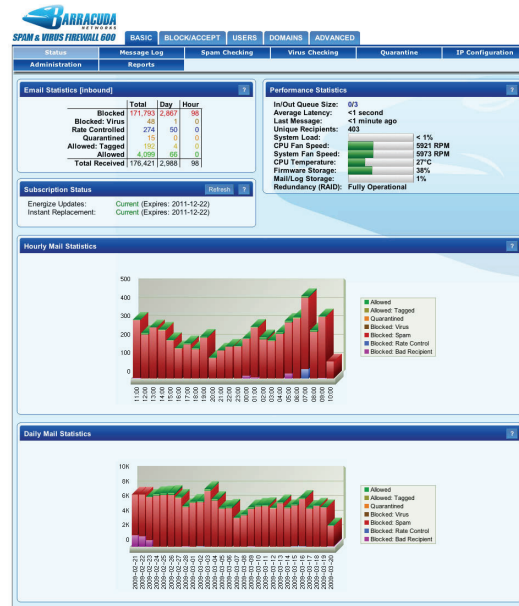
BARRACUDA NETWORKS
SPAM & VIRUS FIREWALL 600

BASIC | BLOCK/ACCEPT | USERS | DOMAINS | ADVANCED

Status | Message Log | Spam Checking | Virus Checking | Quarantine | IP Configuration
Administration | Reports

Email Statistics [inbound] ?

| | Total | Day | Hour |
|---|---|---|---|
| Blocked | 171,793 | 2,867 | 98 |
| Blocked: Virus | 48 | 1 | 0 |
| Rate Controlled | 274 | 50 | 0 |
| Quarantined | 15 | 0 | 0 |
| Allowed: Tagged | 192 | 4 | 0 |
| Allowed | 4,099 | 66 | 0 |
| Total Received | 176,421 | 2,988 | 98 |

Subscription Status Refresh ?
Energize Updates: Current (Expires: 2011-12-22)
Instant Replacement: Current (Expires: 2011-12-22)

Performance Statistics ?
In/Out Queue Size: 0/3
Average Latency: <1 second
Last Message: <1 minute ago
Unique Recipients: 403
System Load: < 1%
CPU Fan Speed: 5921 RPM
System Fan Speed: 5973 RPM
CPU Temperature: 27°C
Firmware Storage: 38%
Mail/Log Storage: 1%
Redundancy (RAID): Fully Operational

Hourly Mail Statistics ?

500
400
300
200
100
0
11:00 12:00 13:00 14:00 15:00 16:00 17:00 18:00 19:00 20:00 21:00 22:00 23:00 00:00 01:00 02:00 03:00 04:00 05:00 06:00 07:00 08:00 09:00 10:00

Allowed
Allowed: Tagged
Quarantined
Blocked: Virus
Blocked: Spam
Blocked: Rate Control
Blocked: Bad Recipient

Daily Mail Statistics ?

10K
8K
6K
4K
2K
0
2009-02-21 2009-02-22 2009-02-23 2009-02-24 2009-02-25 2009-02-26 2009-02-27 2009-02-28 2009-03-01 2009-03-02 2009-03-03 2009-03-04 2009-03-05 2009-03-06 2009-03-07 2009-03-08 2009-03-09 2009-03-10 2009-03-11 2009-03-12 2009-03-13 2009-03-14 2009-03-15 2009-03-16 2009-03-17 2009-03-18 2009-03-19 2009-03-20

Allowed
Allowed: Tagged
Quarantined
Blocked: Virus
Blocked: Spam
Blocked: Rate Control
Blocked: Bad Recipient